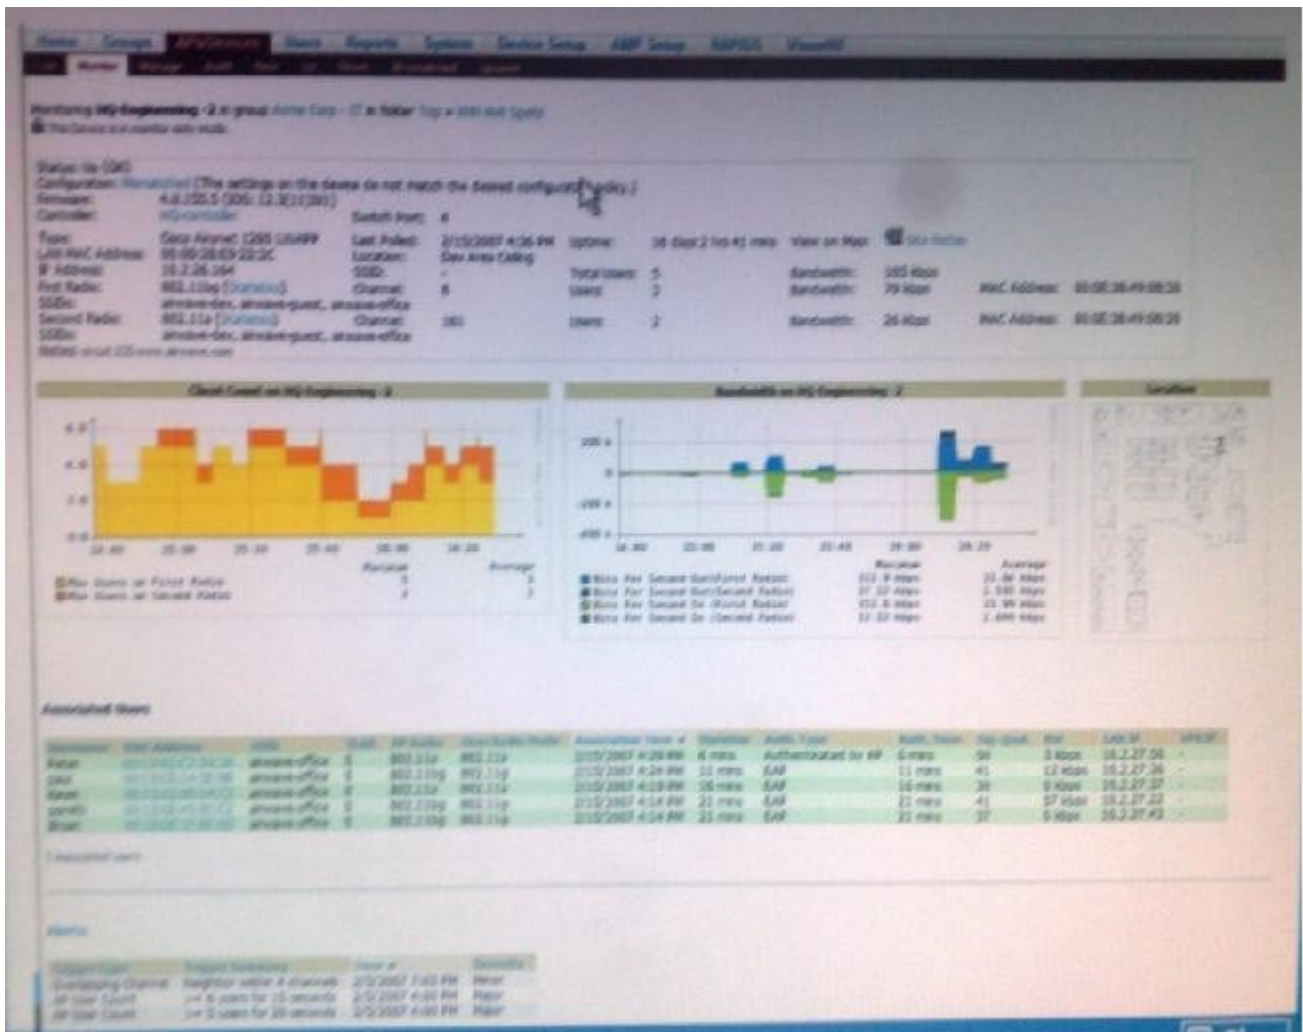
Home Groups APs/Devices Users Reports System Device Setup AMP Setup RAPIDS VisualRF

List Monitor Manage Audit Rogue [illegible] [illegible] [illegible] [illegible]

Monitoring HQ-Engineering -2 in group Acme Corp - IT in folder Top > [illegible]

This Device is in monitor only mode.

Status: Up (OK)
Configuration: Mismatched (The settings on the device do not match the desired configuration policy.)
Firmware: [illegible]
Controller: HQ-controller
Type: Cisco Aironet 1200 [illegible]
LAN MAC Address: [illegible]
IP Address: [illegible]
First Radio: 802.11b/g (Statistics)
SSIDs: airwave-dev, airwave-guest, airwave-office
Second Radio: 802.11a (Statistics)
SSIDs: airwave-dev, airwave-guest, airwave-office

Switch Port: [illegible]
Last Polled: 2/15/2007 4:36 PM
Location: Dev Area Ceiling
Channel: 6
Channel: 161
Uptime: 16 days 2 hrs 41 mins
Total Users: 5
Users: 3
Users: 2
View on Map: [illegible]
Bandwidth: 105 Kbps
Bandwidth: 79 Kbps
Bandwidth: 26 Kbps
MAC Address: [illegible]
MAC Address: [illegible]

Client Count on HQ-Engineering -2

Bandwidth on HQ-Engineering -2

Location

6.0
4.0
2.0
0.0

Max Users on First Radio
Max Users on Second Radio
Maximum
Average

200 k
0
-200 k
-400 k

Bits Per Second Out(First Radio)
Bits Per Second Out(Second Radio)
Bits Per Second In (First Radio)
Bits Per Second In (Second Radio)
Maximum
Average

Associated Users

| Username | MAC Address | SSID | VLAN | AP Radio | Client Radio Mode | Association Time | Duration | Auth. Type | Auth. Time | Sig. quali. | BW | LAN IP | SPECIF |
|---|---|---|---|---|---|---|---|---|---|---|---|---|---|
| Peter | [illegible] | airwave-office | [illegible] | 802.11a | 802.11a | 2/15/2007 4:29 PM | 6 mins | Authenticated by AP | 6 mins | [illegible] | 3 Kbps | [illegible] | - |
| paul | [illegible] | airwave-office | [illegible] | 802.11b/g | 802.11g | 2/15/2007 4:24 PM | 11 mins | EAP | 11 mins | 41 | 13 Kbps | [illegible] | - |
| Kevin | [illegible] | airwave-office | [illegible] | 802.11a | 802.11a | 2/15/2007 4:19 PM | 16 mins | EAP | 16 mins | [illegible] | 0 Kbps | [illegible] | - |
| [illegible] | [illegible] | airwave-office | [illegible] | 802.11b/g | 802.11g | 2/15/2007 4:14 PM | 21 mins | EAP | 21 mins | 41 | 57 Kbps | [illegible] | - |
| Brian | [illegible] | airwave-office | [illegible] | 802.11b/g | 802.11g | 2/15/2007 4:14 PM | 21 mins | EAP | 21 mins | 37 | 0 Kbps | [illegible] | - |

5 Associated users

Alerts

| Trigger Type | Trigger Summary | Time | Severity |
|---|---|---|---|
| Overlapping Channel | Neighbor within 4 channels | 2/5/2007 7:03 PM | Minor |
| AP User Count | >= 6 users for 15 seconds | 2/5/2007 4:00 PM | Major |
| AP User Count | >= 5 users for 30 seconds | 2/5/2007 4:00 PM | Major |